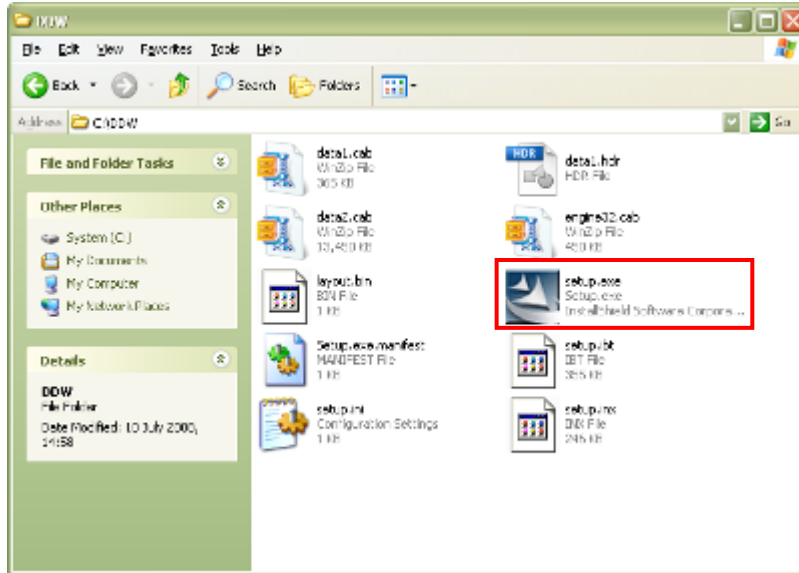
DDW

File Edit View Favorites Tools Help

Back Search Folders

Address C:\DDW Go

File and Folder Tasks

Other Places

System (C:)
My Documents
My Computer
My Network Places

Details

DDW
File Folder
Date Modified: 10 July 2000, 14:58

data1.cab
WinZip File
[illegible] KB

data1.hdr
HDR File

data2.cab
WinZip File
10,450 KB

engine32.cab
WinZip File
450 KB

layout.bin
BIN File
1 KB

setup.exe
Setup.exe
InstallShield Software Corpora...

Setup.exe.manifest
MANIFEST File
1 KB

setup.ibt
IBT File
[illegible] KB

setup.ini
Configuration Settings
1 KB

setup.inx
INX File
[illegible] KB